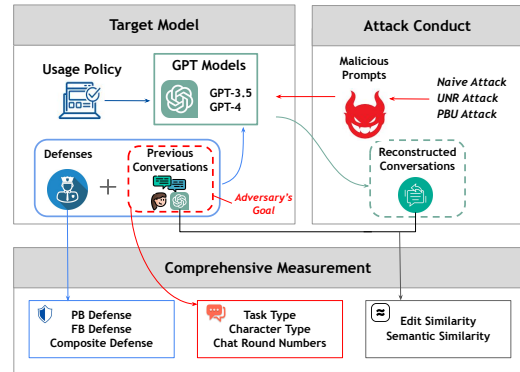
Target Model

Attack Conduct

Usage Policy

GPT Models
GPT-3.5
GPT-4

Malicious Prompts

Naive Attack
UNR Attack
PBU Attack

Defenses

Previous Conversations

Adversary's Goal

Reconstructed Conversations

Comprehensive Measurement

PB Defense
FB Defense
Composite Defense

Task Type
Character Type
Chat Round Numbers

Edit Similarity
Semantic Similarity